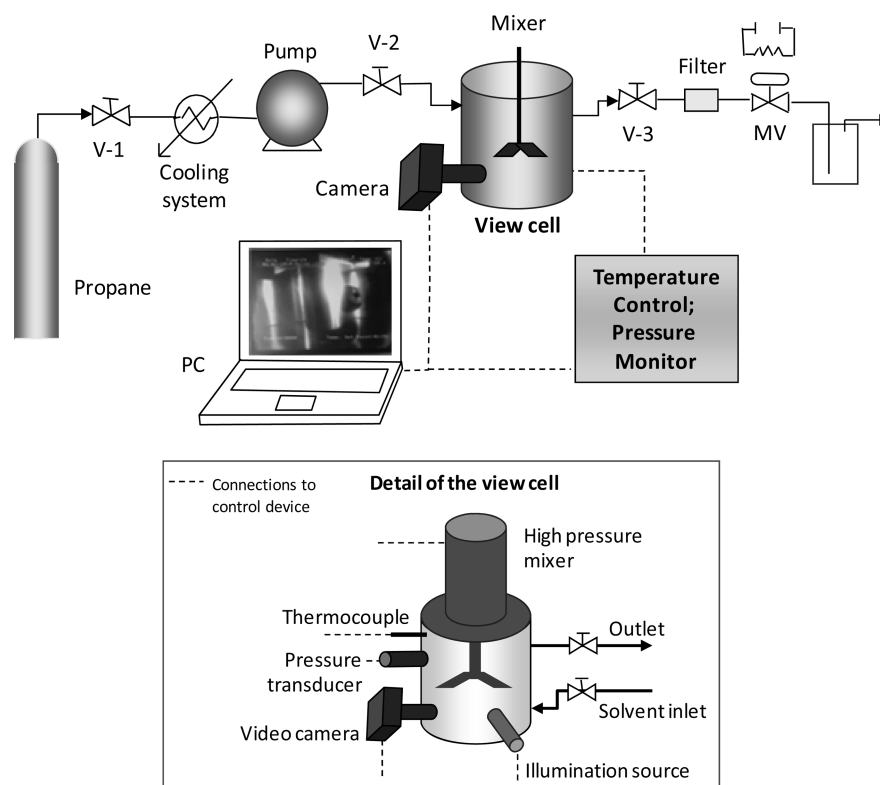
Mixer

Pump

V-2

Filter

V-1

Cooling system

V-3

MV

Camera

View cell

Propane

Temperature Control; Pressure Monitor

PC

Connections to control device

Detail of the view cell

High pressure mixer

Thermocouple

Outlet

Pressure transducer

Solvent inlet

Video camera

Illumination source